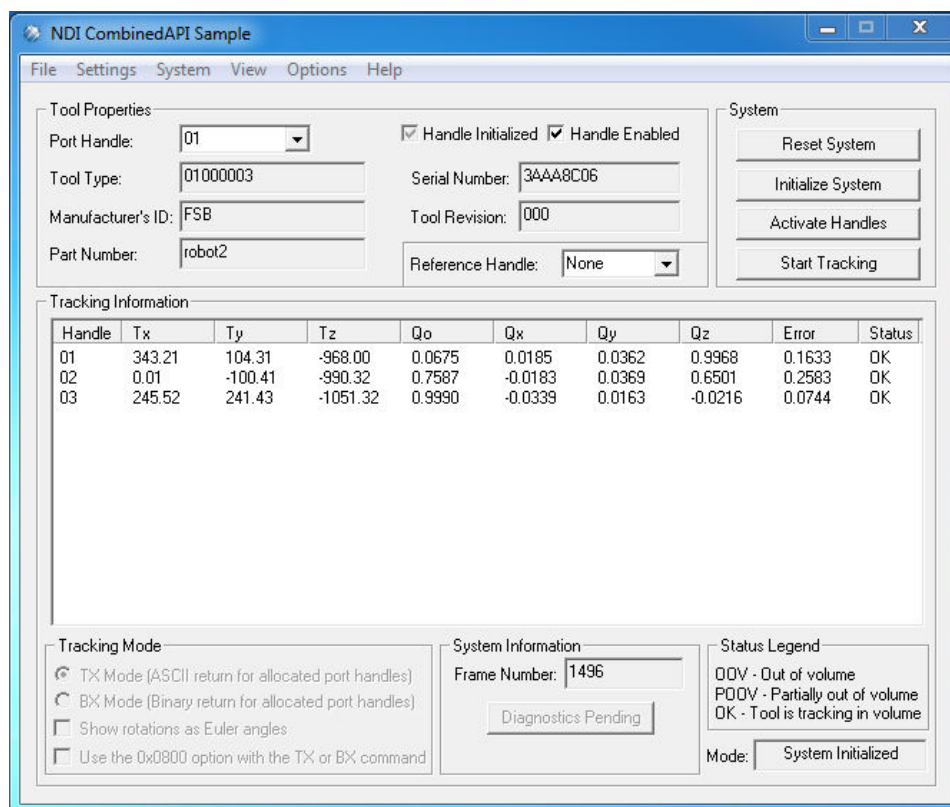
NDI CombinedAPI Sample

File Settings System View Options Help

Tool Properties

Port Handle: 01

Handle Initialized
Handle Enabled

Tool Type: 01000003

Serial Number: 3AAA8C06

Manufacturer's ID: FSB

Tool Revision: 000

Part Number: robot2

Reference Handle: None

System

Reset System

Initialize System

Activate Handles

Start Tracking

Tracking Information

| Handle | Tx | Ty | Tz | Qo | Qx | Qy | Qz | Error | Status |
|---|---|---|---|---|---|---|---|---|---|
| 01 | 343.21 | 104.31 | -968.00 | 0.0675 | 0.0185 | 0.0362 | 0.9968 | 0.1633 | OK |
| 02 | 0.01 | -100.41 | -990.32 | 0.7587 | -0.0183 | 0.0369 | 0.6501 | 0.2583 | OK |
| 03 | 245.52 | 241.43 | -1051.32 | 0.9990 | -0.0339 | 0.0163 | -0.0216 | 0.0744 | OK |

Tracking Mode

TX Mode (ASCII return for allocated port handles)

BX Mode (Binary return for allocated port handles)

Show rotations as Euler angles

Use the 0x0800 option with the TX or BX command

System Information

Frame Number: 1496

Diagnostics Pending

Status Legend

OOV - Out of volume
POOV - Partially out of volume
OK - Tool is tracking in volume

Mode: System Initialized